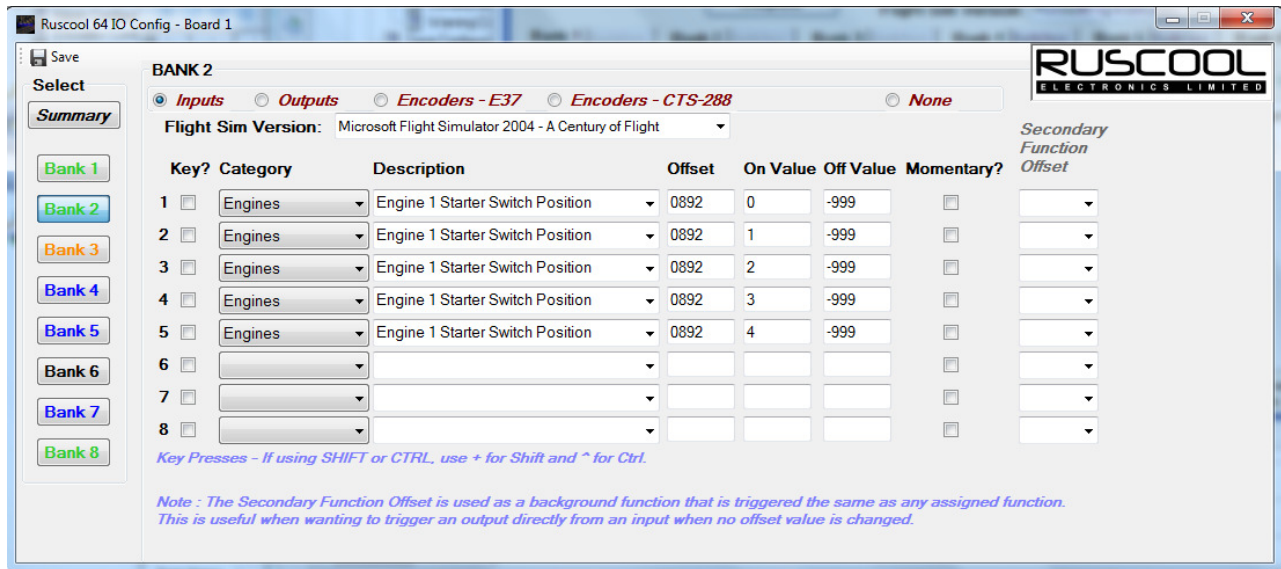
Ruscool 64 IO Config - Board 1

Save

Select

Summary

Bank 1
Bank 2
Bank 3
Bank 4
Bank 5
Bank 6
Bank 7
Bank 8

BANK 2

RUSCOOL
ELECTRONICS LIMITED

Inputs Outputs Encoders - E37 Encoders - CTS-288 None

Flight Sim Version: Microsoft Flight Simulator 2004 - A Century of Flight

Secondary Function Offset

| | Key? | Category | Description | Offset | On Value | Off Value | Momentary? | Secondary Function Offset |
|---|---|---|---|---|---|---|---|---|
| 1 | | Engines | Engine 1 Starter Switch Position | 0892 | 0 | -999 | | |
| 2 | | Engines | Engine 1 Starter Switch Position | 0892 | 1 | -999 | | |
| 3 | | Engines | Engine 1 Starter Switch Position | 0892 | 2 | -999 | | |
| 4 | | Engines | Engine 1 Starter Switch Position | 0892 | 3 | -999 | | |
| 5 | | Engines | Engine 1 Starter Switch Position | 0892 | 4 | -999 | | |
| 6 | | | | | | | | |
| 7 | | | | | | | | |
| 8 | | | | | | | | |

Key Presses - If using SHIFT or CTRL, use + for Shift and ^ for Ctrl.

Note : The Secondary Function Offset is used as a background function that is triggered the same as any assigned function. This is useful when wanting to trigger an output directly from an input when no offset value is changed.